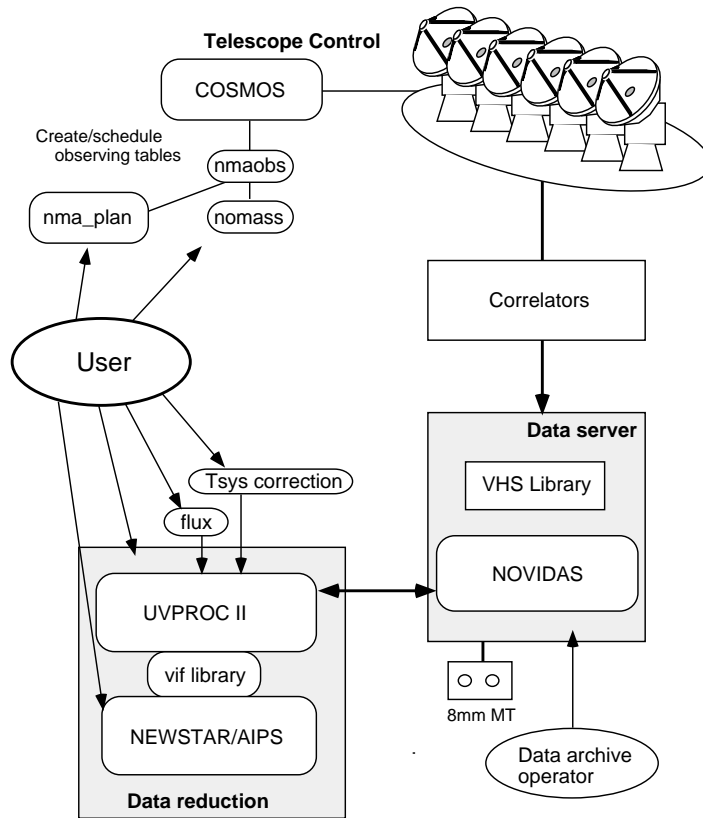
Telescope Control

COSMOS

Create/schedule observing tables

nmaobs

nma_plan

nomass

Correlators

User

Data server

VHS Library

Tsys correction

flux

NOVIDAS

UVPROC II

vif library

NEWSTAR/AIPS

8mm MT

Data archive operator

Data reduction